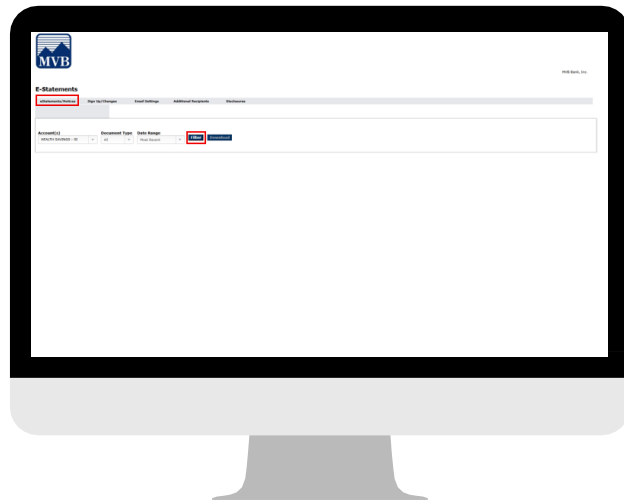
MVB

MVB Bank, Inc.

E-Statements

eStatements/Notices | Sign Up/Changes | Email Settings | Additional Recipients | Disclosures

Account(s)
HEALTH SAVINGS - 35

Document Type
All

Date Range
Most Recent

Filter

Download